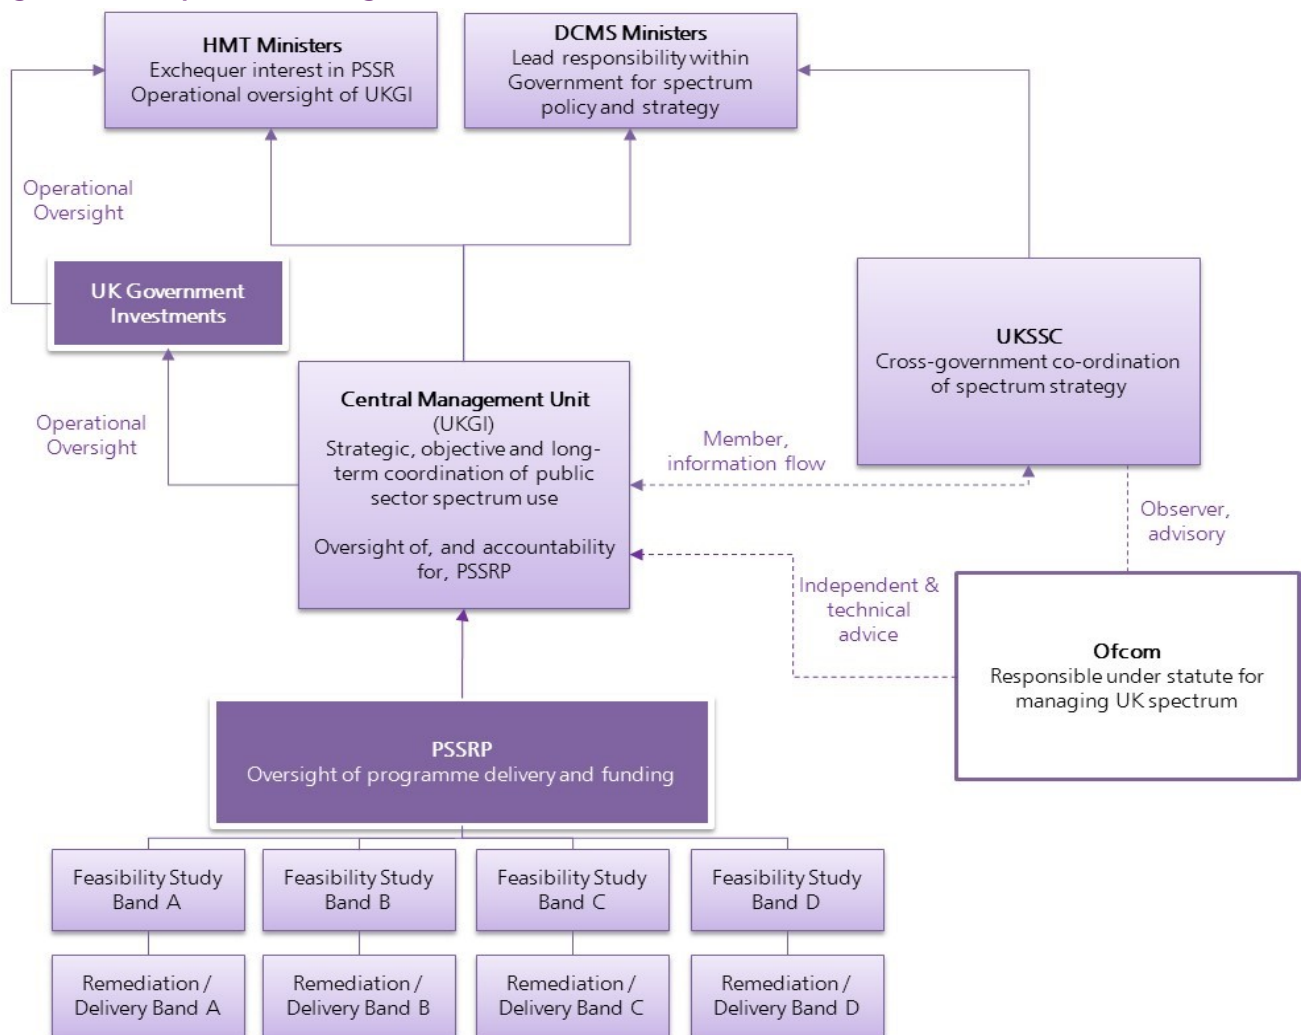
HMT Ministers
Exchequer interest in PSSR
Operational oversight of UKGI

DCMS Ministers
Lead responsibility within Government for spectrum policy and strategy

Operational Oversight

UK Government Investments

UKSSC
Cross-government co-ordination of spectrum strategy

Operational Oversight

Central Management Unit
(UKGI)
Strategic, objective and long-term coordination of public sector spectrum use

Oversight of, and accountability for, PSSRP

Member, information flow

Observer, advisory

Independent & technical advice

Ofcom
Responsible under statute for managing UK spectrum

PSSRP
Oversight of programme delivery and funding

Feasibility Study Band A

Feasibility Study Band B

Feasibility Study Band C

Feasibility Study Band D

Remediation / Delivery Band A

Remediation / Delivery Band B

Remediation / Delivery Band C

Remediation / Delivery Band D